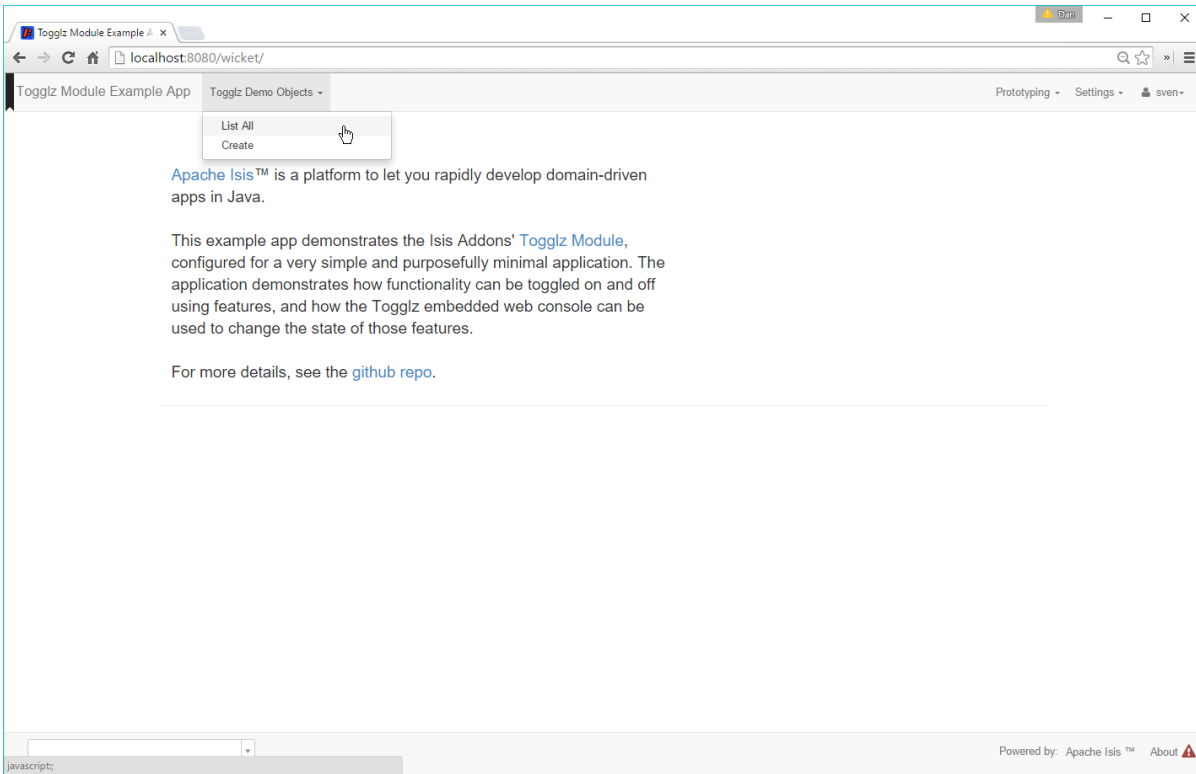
Togglz Module Example A ×

Dan

localhost:8080/wicket/

Togglz Module Example App Togglz Demo Objects ▾

Prototyping ▾ Settings ▾ sven▾

List All
Create

Apache Isis™ is a platform to let you rapidly develop domain-driven apps in Java.

This example app demonstrates the Isis Addons' Togglz Module, configured for a very simple and purposefully minimal application. The application demonstrates how functionality can be toggled on and off using features, and how the Togglz embedded web console can be used to change the state of those features.

For more details, see the github repo.

javascript:;

Powered by: Apache Isis ™ About